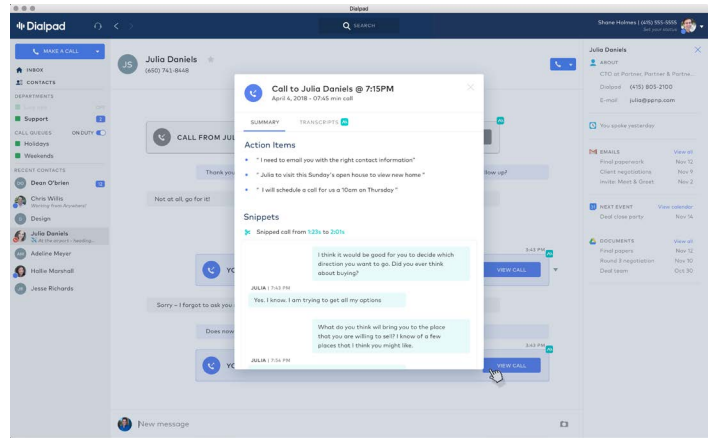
Dialpad

Dialpad

SEARCH

Shane Holmes | (415) 555-5555
Set your status

MAKE A CALL

INBOX
CONTACTS
DEPARTMENTS
Support
CALL QUEUES ON DUTY
Holidays
Weekends
RECENT CONTACTS
Dean O'brien
Chris Willis
Working from Anywhere!
Design
Julia Daniels
At the airport - heading...
Adeline Meyer
Hollie Marshall
Jesse Richards

JS
Julia Daniels
(650) 741-8448

CALL FROM JUL

Thank you

Not at all, go for it!

YC

Sorry – I forgot to ask you

Does now

YC

llow up?

3:45 PM

VIEW CALL

VIEW CALL

New message

Call to Julia Daniels @ 7:15PM
April 6, 2018 • 07:45 min call

SUMMARY
TRANSCRIPTS AI

Action Items
" I need to email you with the right contact information"
" Julia to visit this Sunday's open house to view new home "
" I will schedule a call for us a 10am on Thursday "

Snippets
Snipped call from 1:23s to 2:01s

I think it would be good for you to decide which direction you want to go. Did you ever think about buying?

JULIA | 7:45 PM
Yes. I know. I am trying to get all my options

What do you think will bring you to the place that you are willing to sell? I know of a few places that I think you might like.

JULIA | 7:54 PM

Julia Daniels
ABOUT
CTO at Partner, Partner & Partne...
Dialpad (415) 805-2100
E-mail julia@pmp.com

You spoke yesterday

EMAILS View all
Final paperwork Nov 12
Client negotiations Nov 9
Invite: Meet & Greet Nov 2

NEXT EVENT View calendar
Deal close party Nov 14

DOCUMENTS View all
Final papers Nov 12
Round 2 negotiation Nov 10
Deal team Oct 30